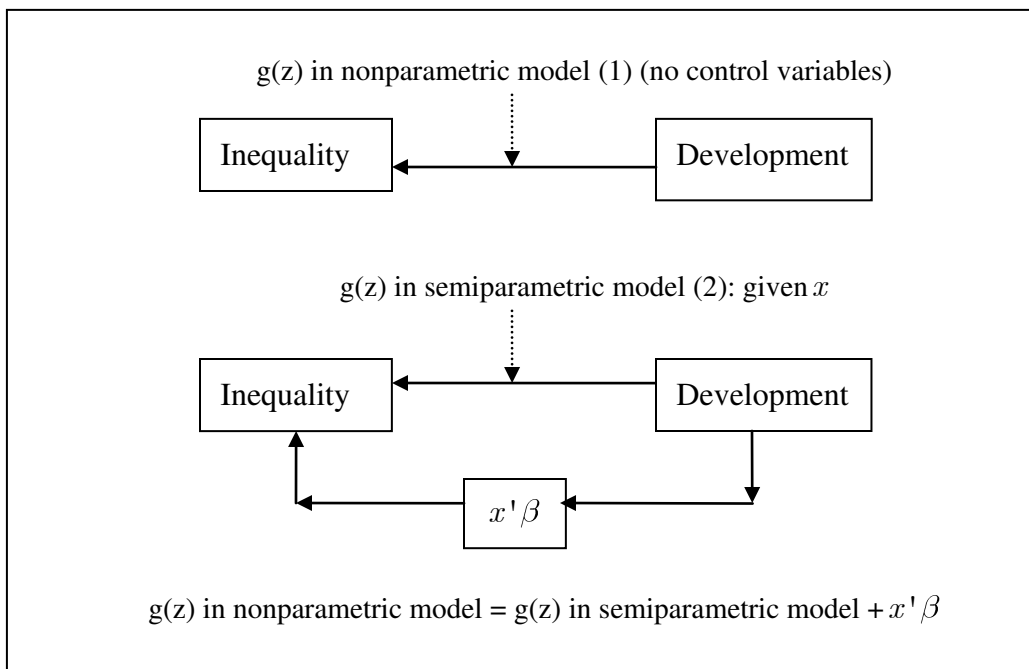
g(z) in nonparametric model (1) (no control variables)

Inequality

Development

g(z) in semiparametric model (2): given $x$

Inequality

Development

$x'\beta$

g(z) in nonparametric model = g(z) in semiparametric model + $x'\beta$